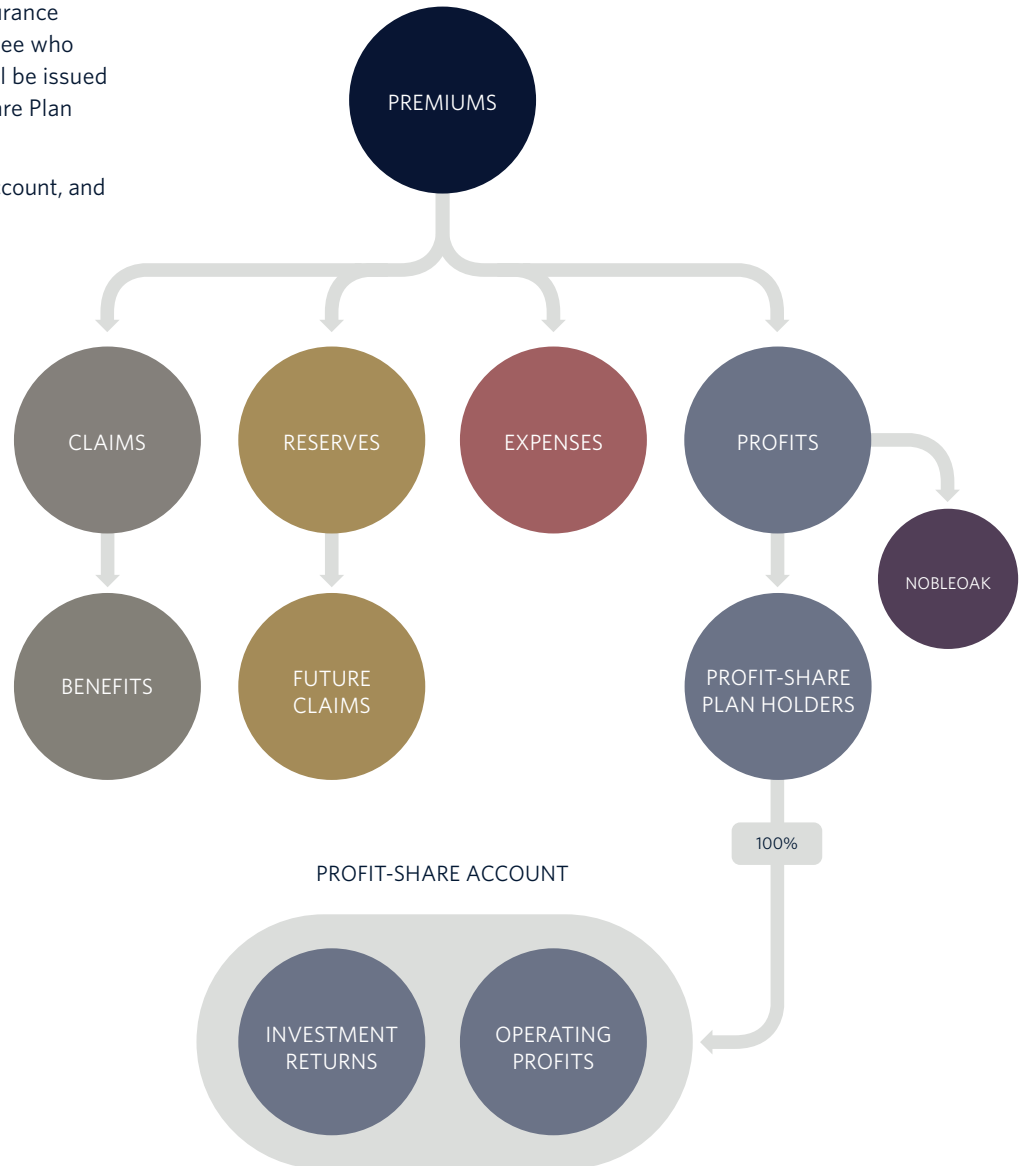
urance
ee who
l be issued
are Plan

count, and

PREMIUMS

CLAIMS

RESERVES

EXPENSES

PROFITS

NOBLEOAK

BENEFITS

FUTURE CLAIMS

PROFIT-SHARE PLAN HOLDERS

100%

PROFIT-SHARE ACCOUNT

INVESTMENT RETURNS

OPERATING PROFITS